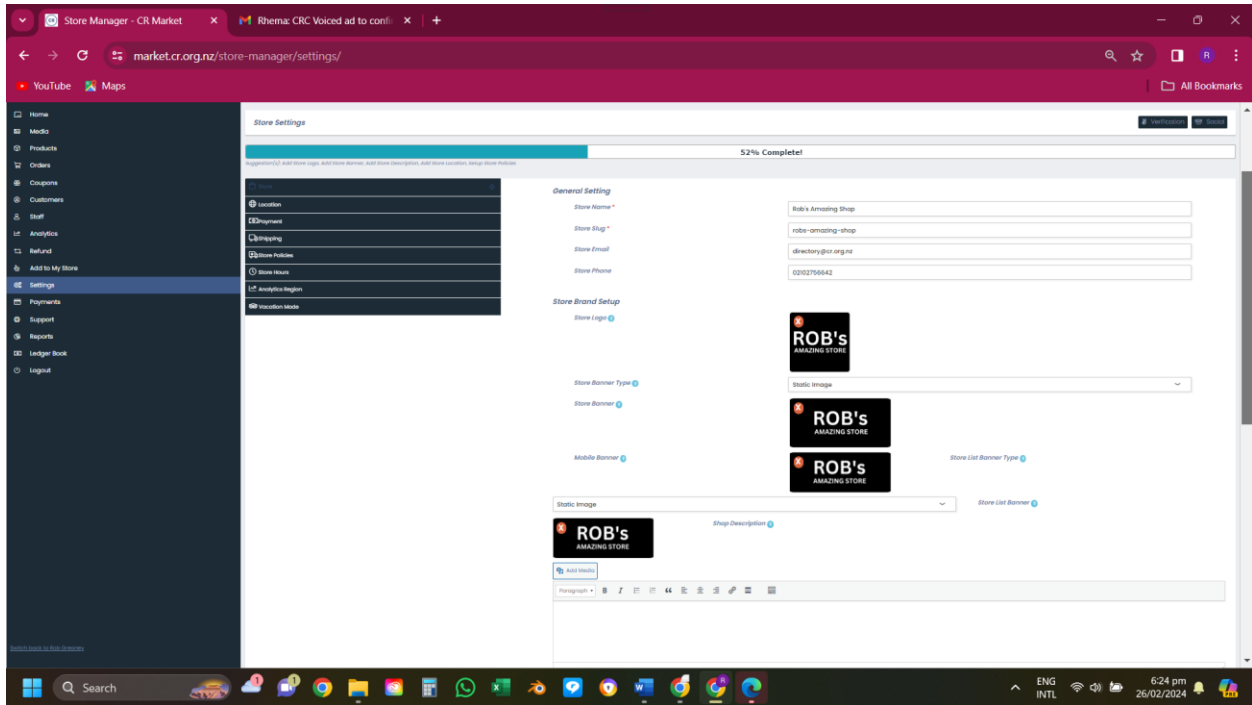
Store Manager - CR Market
Rhema: CRC Voiced ad to confi
market.cr.org.nz/store-manager/settings/
YouTube Maps
All Bookmarks

Home
Media
Products
Orders
Coupons
Customers
Staff
Analytics
Refund
Add to My Store
Settings
Payments
Support
Reports
Ledger Book
Logout

Switch back to Rob Greaney

Store Settings
Verification Social

52% Complete!

Suggestion(s): Add Store Logo, Add Store Banner, Add Store Description, Add Store Location, Setup Store Policies

Store
Location
Payment
Shipping
Store Policies
Store Hours
Analytics Region
Vacation Mode

General Setting
Store Name * Rob's Amazing Shop
Store Slug * robs-amazing-shop
Store Email directory@cr.org.nz
Store Phone 02102756642

Store Brand Setup
Store Logo
ROB's AMAZING STORE
Store Banner Type Static Image
Store Banner
ROB's AMAZING STORE
Mobile Banner
ROB's AMAZING STORE
Store List Banner Type
Static Image
Store List Banner
ROB's AMAZING STORE
Shop Description
Add Media
Paragraph B I

Search
ENG INTL
6:24 pm 26/02/2024